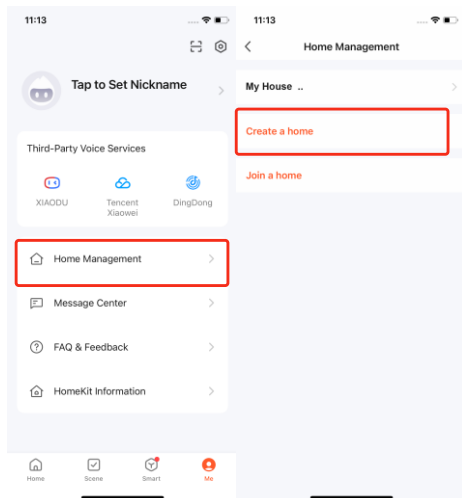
11:13

Tap to Set Nickname

Third-Party Voice Services

XIAODU

Tencent Xiaowei

DingDong

Home Management

Message Center

FAQ & Feedback

HomeKit Information

Home

Scene

Smart

Me

11:13

Home Management

My House ..

Create a home

Join a home